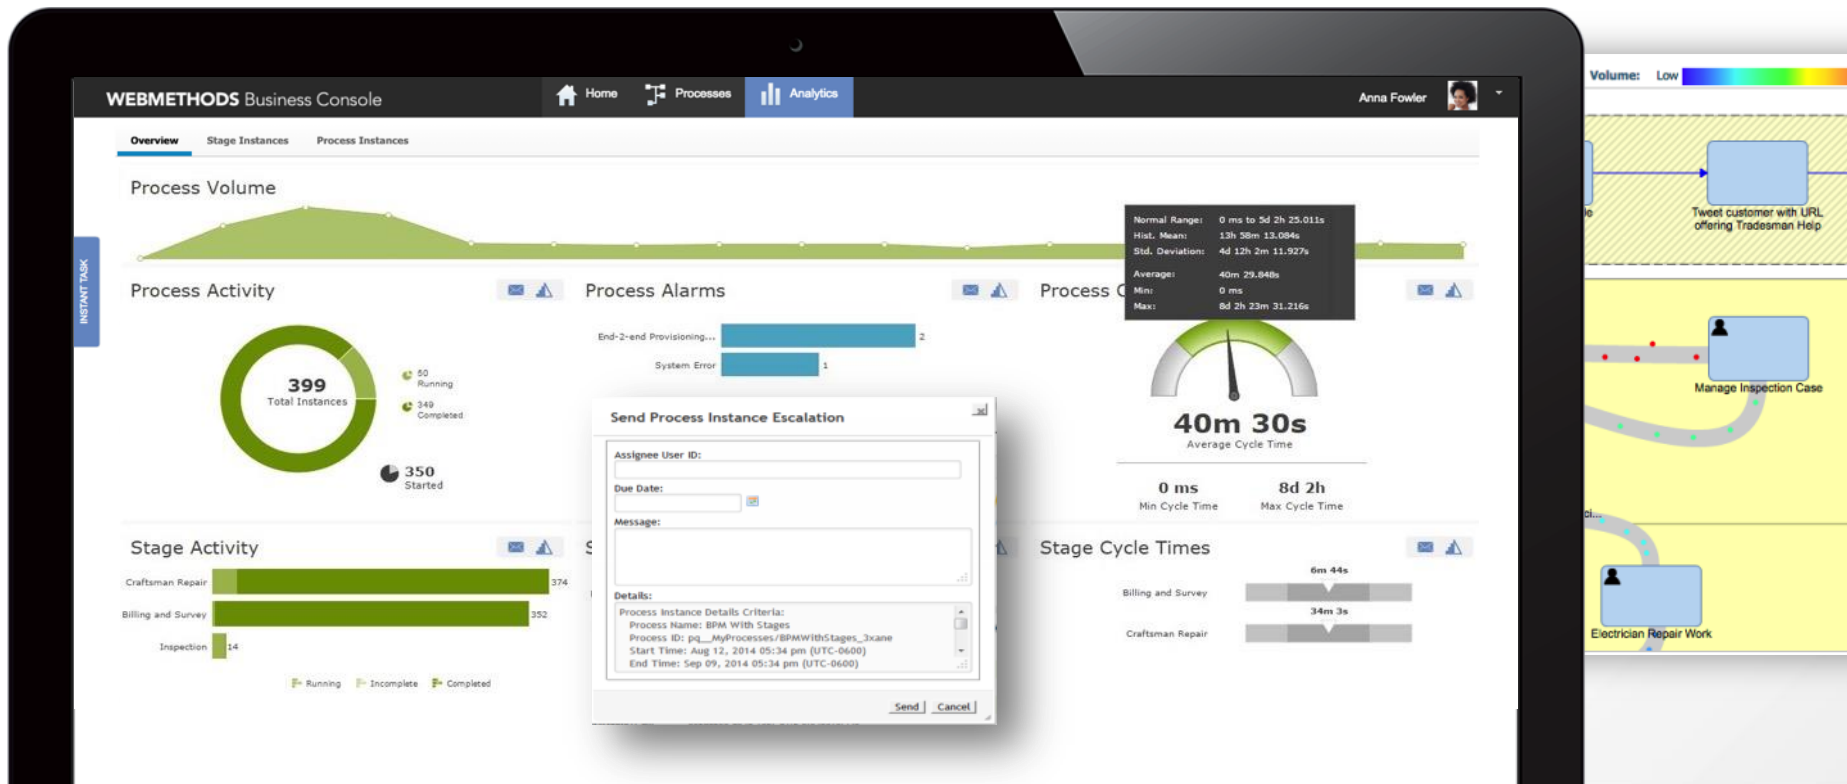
WEBMETHODS Business Console

Home Processes Analytics

Anna Fowler

Overview Stage Instances Process Instances

INSTANT TASK

Process Volume

Process Activity

399
Total Instances

50
Running

349
Completed

350
Started

Process Alarms

End-2-end Provisioning... 2

System Error 1

Process C

Normal Range: 0 ms to 5d 2h 25.011s
Hist. Mean: 13h 58m 13.084s
Std. Deviation: 4d 12h 2m 11.927s
Average: 40m 29.848s
Min: 0 ms
Max: 8d 2h 23m 31.216s

40m 30s
Average Cycle Time

0 ms
Min Cycle Time

8d 2h
Max Cycle Time

Send Process Instance Escalation

Assignee User ID:

Due Date:

Message:

Details:
Process Instance Details Criteria:
Process Name: BPM With Stages
Process ID: pq__MyProcesses/BPMWithStages_3xane
Start Time: Aug 12, 2014 05:34 pm (UTC-0600)
End Time: Sep 09, 2014 05:34 pm (UTC-0600)

Send Cancel

Stage Activity

Craftsman Repair 374

Billing and Survey 352

Inspection 14

Running Incomplete Completed

S

Stage Cycle Times

6m 44s
Billing and Survey

34m 3s
Craftsman Repair

Volume: Low

Tweet customer with URL offering Tradesman Help

Manage Inspection Case

Electrician Repair Work